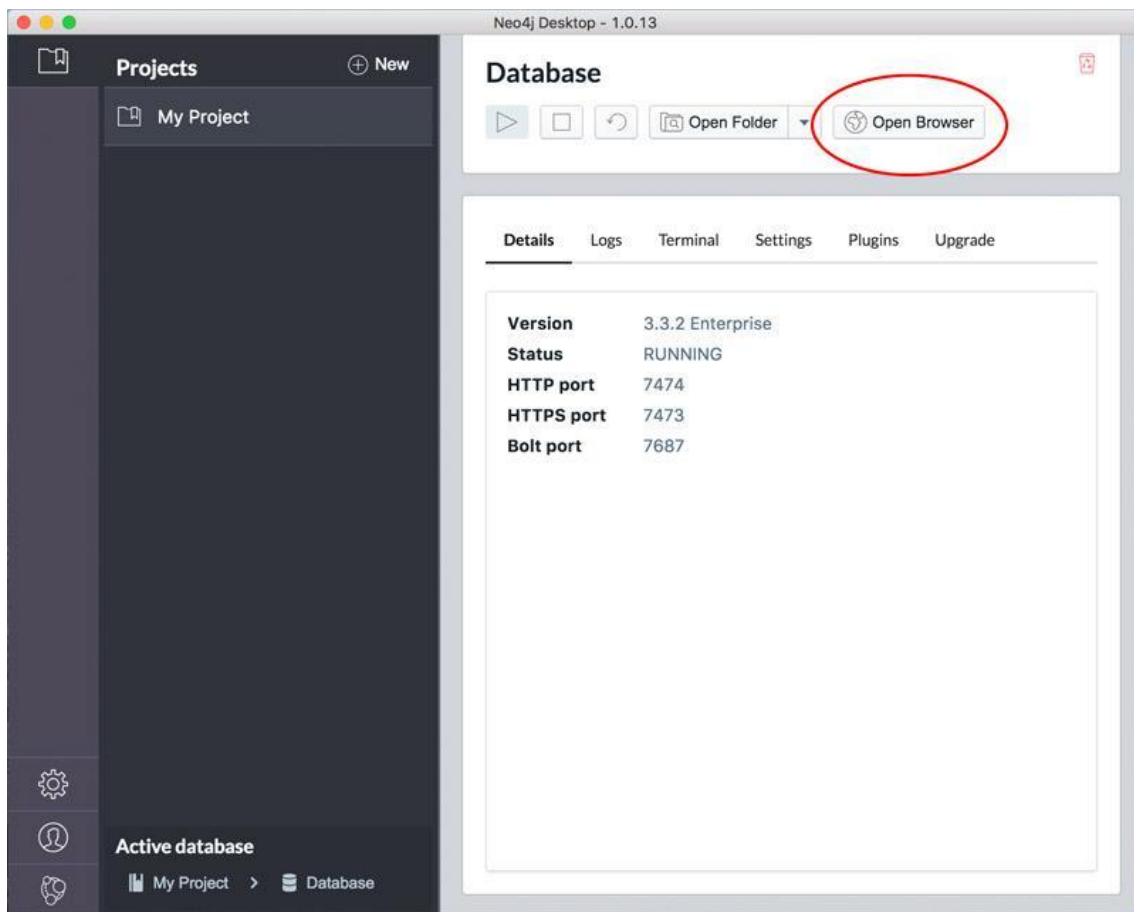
Neo4j Desktop - 1.0.13

Projects

New

My Project

Database

Open Folder

Open Browser

Details Logs Terminal Settings Plugins Upgrade

| | |
|---|---|
| Version | 3.3.2 Enterprise |
| Status | RUNNING |
| HTTP port | 7474 |
| HTTPS port | 7473 |
| Bolt port | 7687 |

Active database

My Project > Database